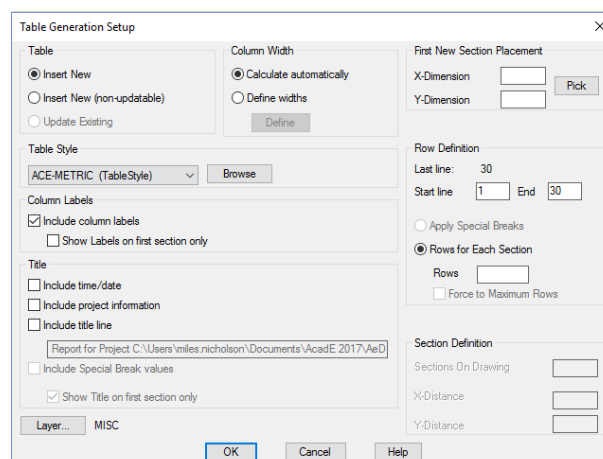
Table Generation Setup

Table
Insert New
Insert New (non-updatable)
Update Existing

Column Width
Calculate automatically
Define widths
Define

First New Section Placement
X-Dimension
Y-Dimension
Pick

Table Style
ACE-METRIC (TableStyle)
Browse

Column Labels
Include column labels
Show Labels on first section only

Title
Include time/date
Include project information
Include title line
Report for Project C:\Users\miles.nicholson\Documents\AcadE 2017\AeD
Include Special Break values
Show Title on first section only

Row Definition
Last line: 30
Start line 1 End 30
Apply Special Breaks
Rows for Each Section
Rows
Force to Maximum Rows

Section Definition
Sections On Drawing
X-Distance
Y-Distance

Layer... MISC

OK Cancel Help